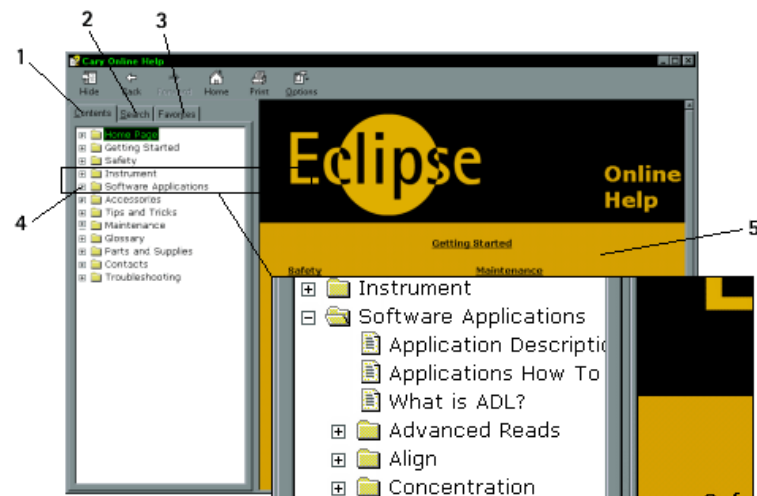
1 2 3

Cary Online Help

Hide Back Forward Home Print Options

Contents Search Favorites

Home Page
Getting Started
Safety
Instrument
Software Applications
Accessories
Tips and Tricks
Maintenance
Glossary
Parts and Supplies
Contacts
Troubleshooting

4

Eclipse

Online Help

5

Getting Started

Safety Maintenance

Instrument
Software Applications
Application Descriptio
Applications How To
What is ADL?
Advanced Reads
Align
Concentration